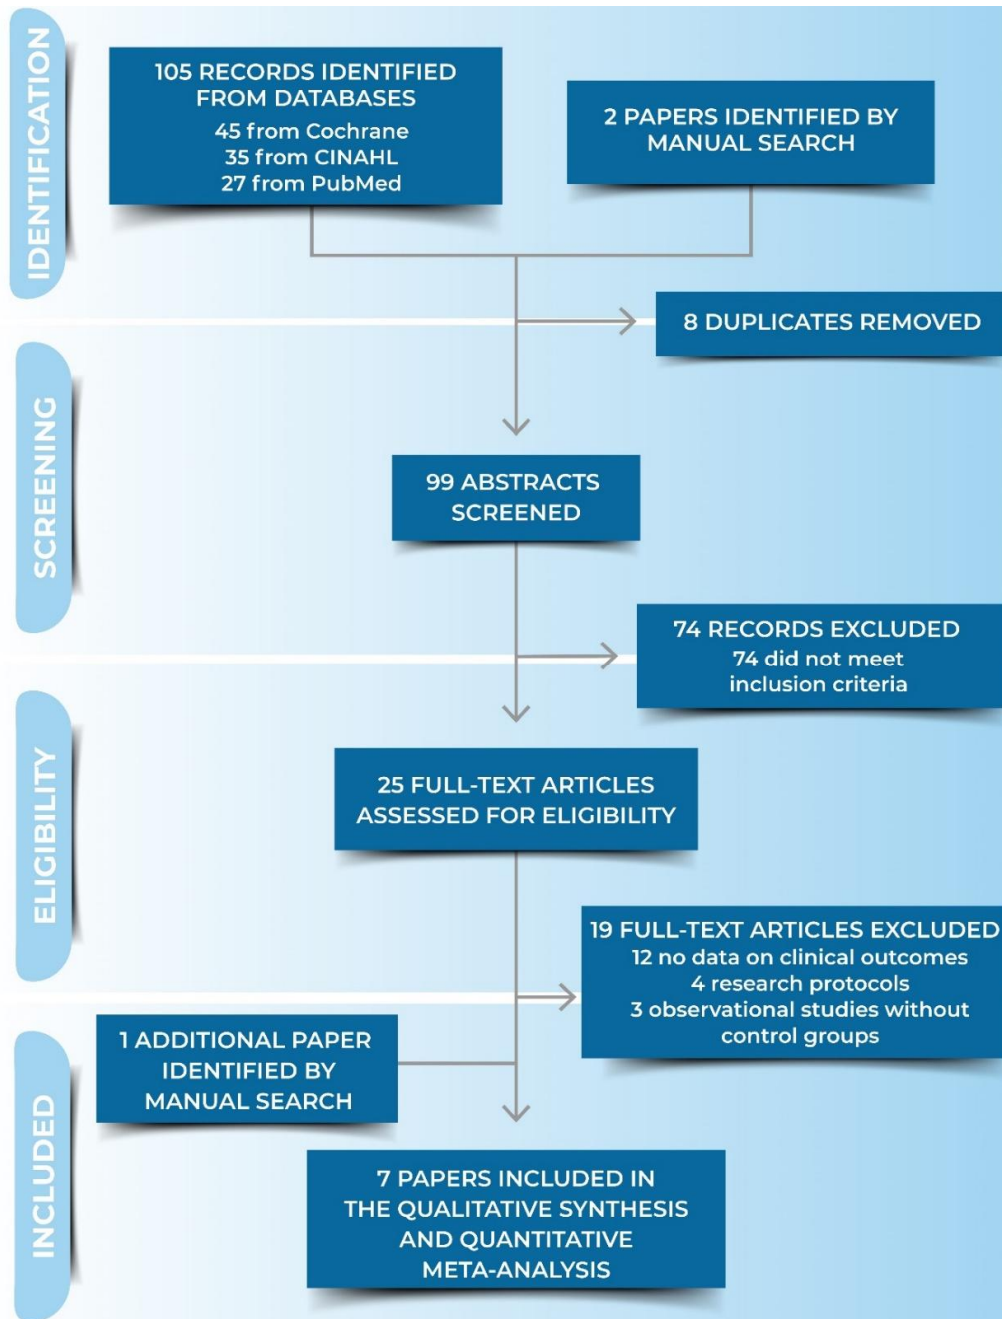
IDENTIFICATION

105 RECORDS IDENTIFIED FROM DATABASES
45 from Cochrane
35 from CINAHL
27 from PubMed

2 PAPERS IDENTIFIED BY MANUAL SEARCH

8 DUPLICATES REMOVED

SCREENING

99 ABSTRACTS SCREENED

74 RECORDS EXCLUDED
74 did not meet inclusion criteria

ELIGIBILITY

25 FULL-TEXT ARTICLES ASSESSED FOR ELIGIBILITY

19 FULL-TEXT ARTICLES EXCLUDED
12 no data on clinical outcomes
4 research protocols
3 observational studies without control groups

INCLUDED

1 ADDITIONAL PAPER IDENTIFIED BY MANUAL SEARCH

7 PAPERS INCLUDED IN THE QUALITATIVE SYNTHESIS AND QUANTITATIVE META-ANALYSIS